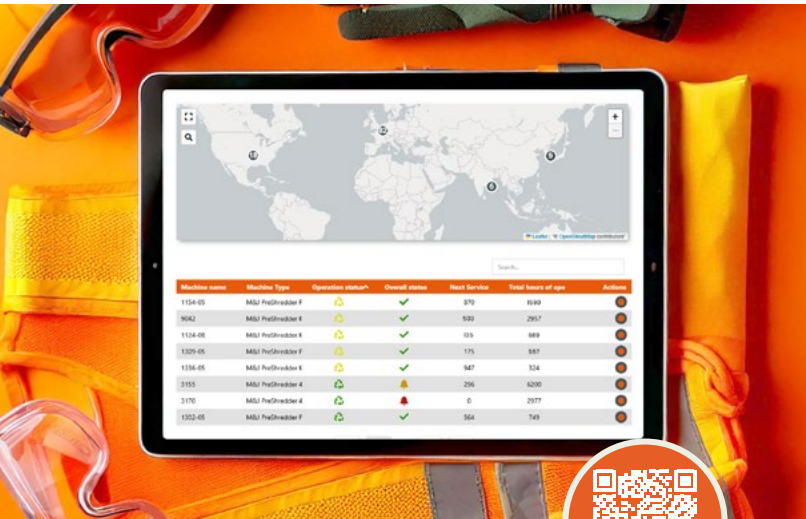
+
−
13
12
6
6
Leaflet | © OpenStreetMap contributors

Search...

| Machine name | Machine Type | Operation status^ | Overall status | Next Service | Total hours of ope | Actions |
|---|---|---|---|---|---|---|
| 1154-05 | M&J PreShredder F | | | 870 | 1680 | |
| 9042 | M&J PreShredder K | | | 500 | 2957 | |
| 1124-08 | M&J PreShredder K | | | 115 | 689 | |
| 1309-05 | M&J PreShredder F | | | 175 | 587 | |
| 1336-05 | M&J PreShredder K | | | 947 | 324 | |
| 3155 | M&J PreShredder 4 | | | 296 | 6200 | |
| 3170 | M&J PreShredder 4 | | | 0 | 2977 | |
| 1302-05 | M&J PreShredder F | | | 364 | 749 | |